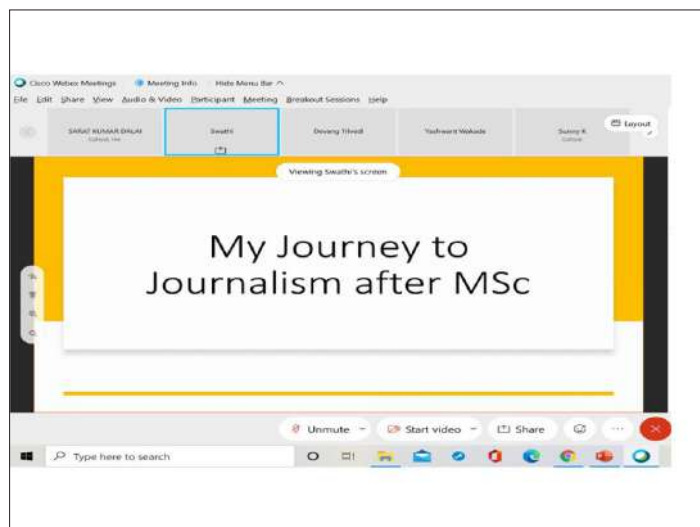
Cisco Webex Meetings   Meeting Info   Hide Menu Bar ^

File  Edit  Share  View  Audio & Video  Participant  Meeting  Breakout Sessions  Help

SARAT KUMAR DALAI
Cohost, me

Swathi

Devang Trivedi

Yashwant Wakode

Sunny K
Cohost

Layout

Viewing Swathi's screen

My Journey to Journalism after MSc

Unmute

Start video

Share

Type here to search